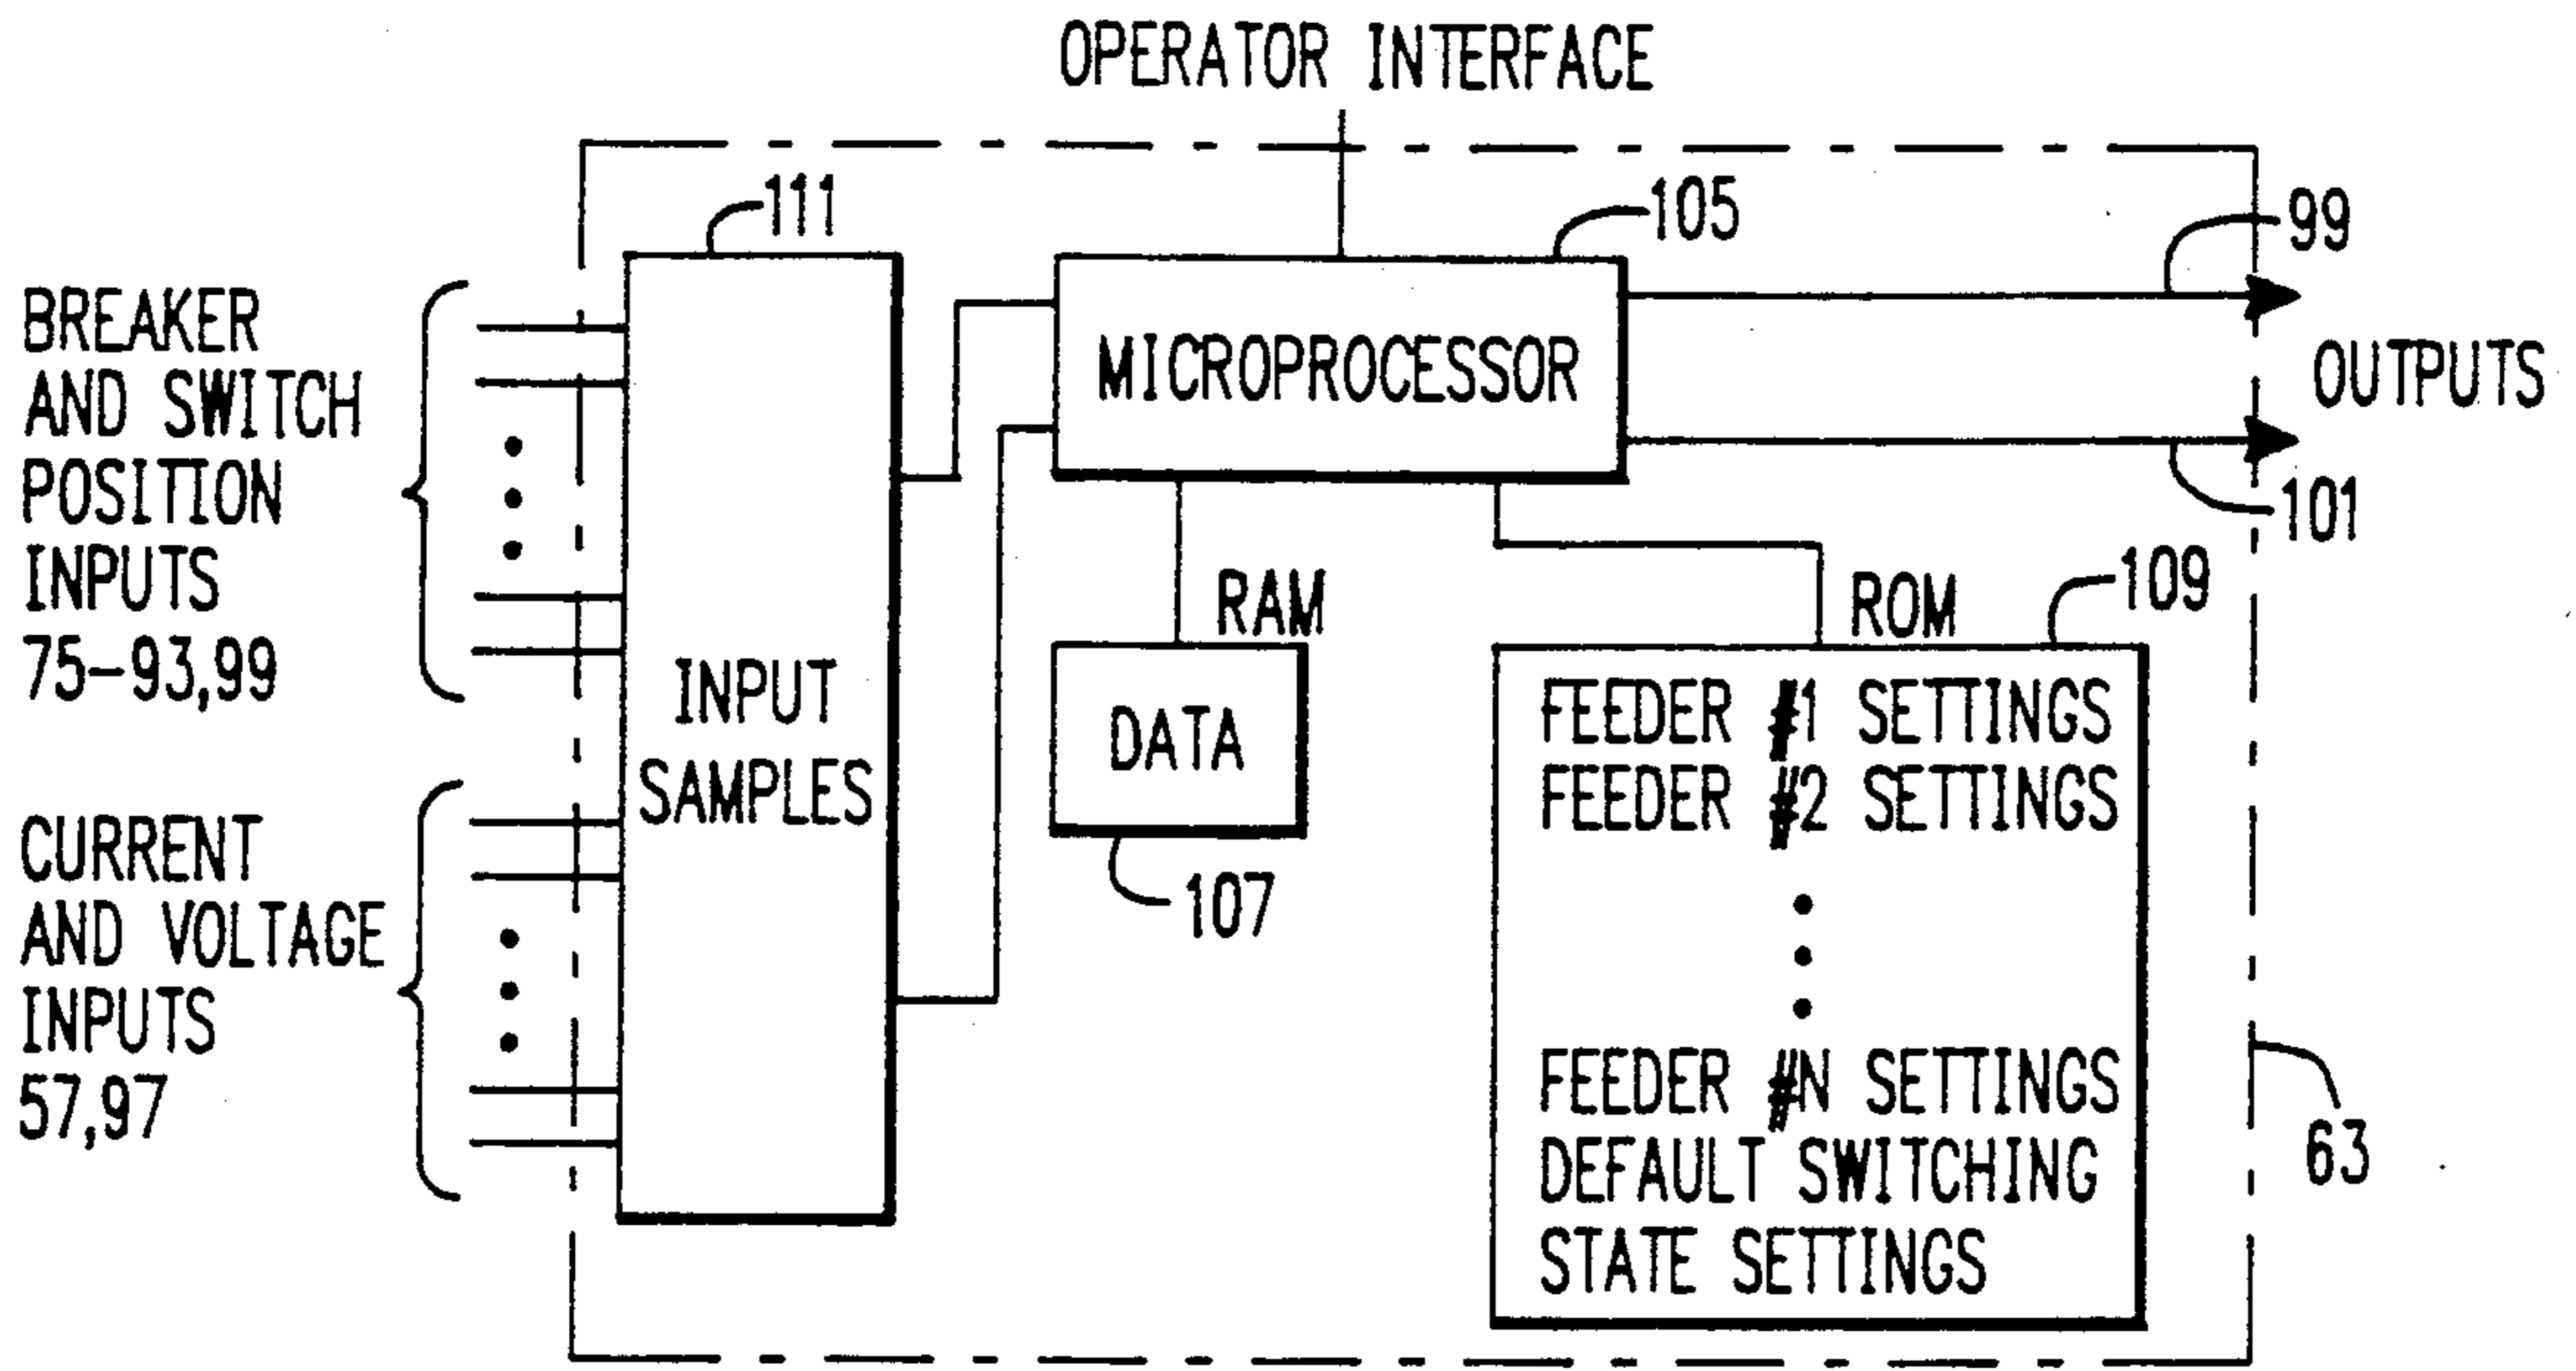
OPERATOR INTERFACE

111

105

99

BREAKER AND SWITCH POSITION INPUTS 75–93,99

MICROPROCESSOR

OUTPUTS

101

RAM

ROM

109

INPUT SAMPLES

DATA

FEEDER #1 SETTINGS
FEEDER #2 SETTINGS

107

CURRENT AND VOLTAGE INPUTS 57,97

FEEDER #N SETTINGS
DEFAULT SWITCHING STATE SETTINGS

63